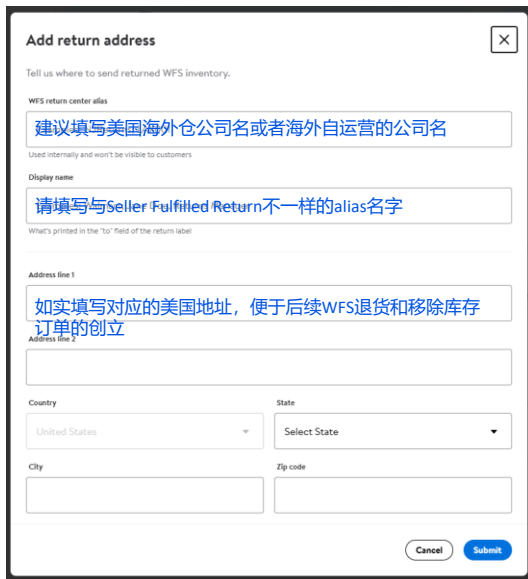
Add return address

Tell us where to send returned WFS inventory.

WFS return center alias

建议填写美国海外仓公司名或者海外自运营的公司名

Used internally and won't be visible to customers

Display name

请填写与Seller Fulfilled Return不一样的alias名字

What's printed in the "to" field of the return label

Address line 1

如实填写对应的美国地址，便于后续WFS退货和移除库存订单的创立

Address line 2

Country

United States

State

Select State

City

Zip code

Cancel

Submit